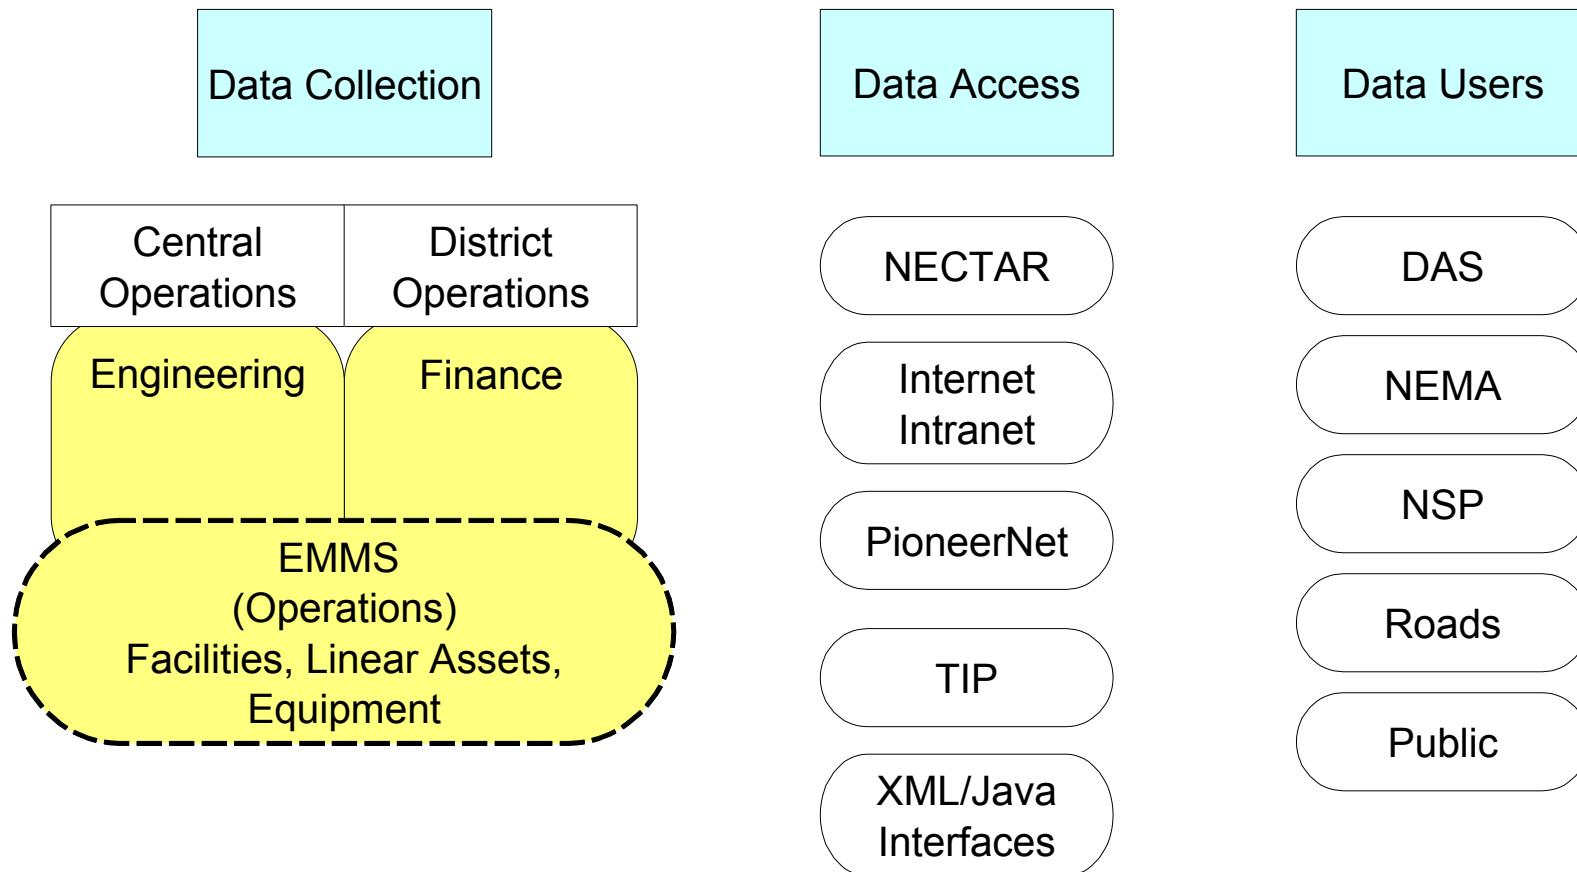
Data Collection

Central Operations

District Operations

Engineering

Finance

EMMS
(Operations)
Facilities, Linear Assets,
Equipment

Data Access

NECTAR

Internet
Intranet

PioneerNet

TIP

XML/Java
Interfaces

Data Users

DAS

NEMA

NSP

Roads

Public